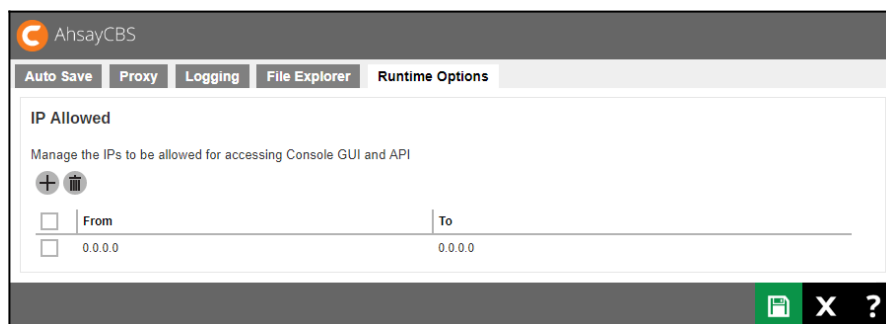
AhsayCBS

Auto Save | Proxy | Logging | File Explorer | Runtime Options

IP Allowed

Manage the IPs to be allowed for accessing Console GUI and API

| | From | To |
|---|---|---|
| | 0.0.0.0 | 0.0.0.0 |

X ?